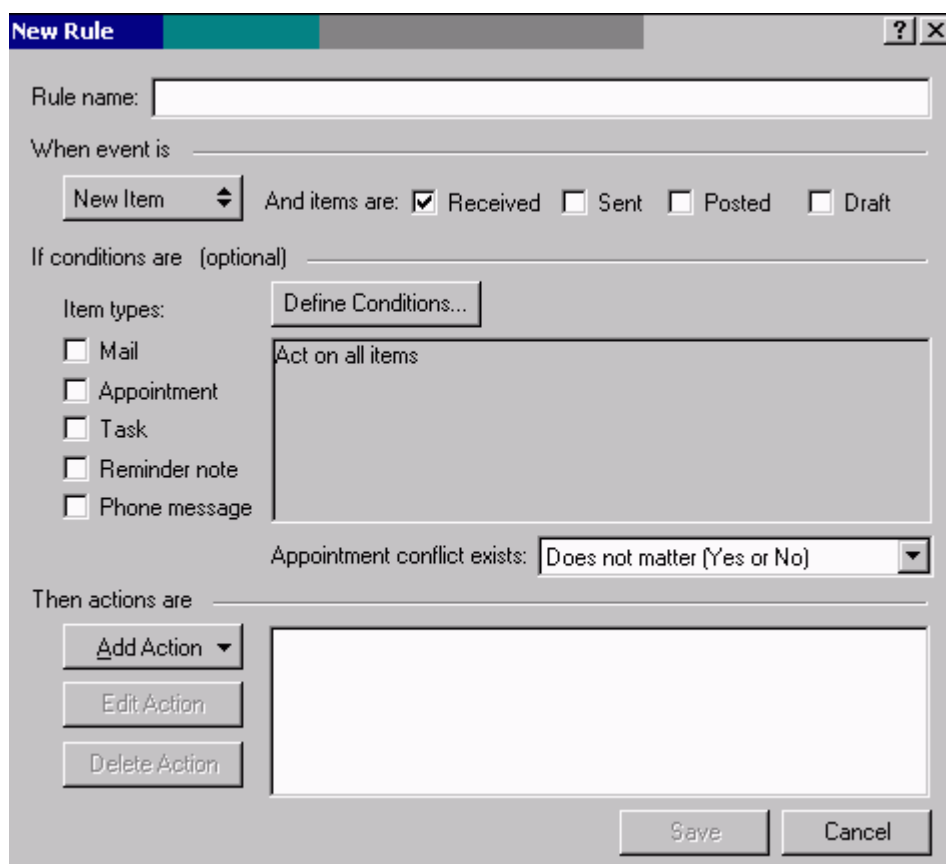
New Rule

? X

Rule name:

When event is

New Item

And items are: ☑ Received ☐ Sent ☐ Posted ☐ Draft

If conditions are (optional)

Item types:

Define Conditions...

☐ Mail

☐ Appointment

☐ Task

☐ Reminder note

☐ Phone message

Act on all items

Appointment conflict exists: Does not matter (Yes or No)

Then actions are

Add Action

Edit Action

Delete Action

Save

Cancel